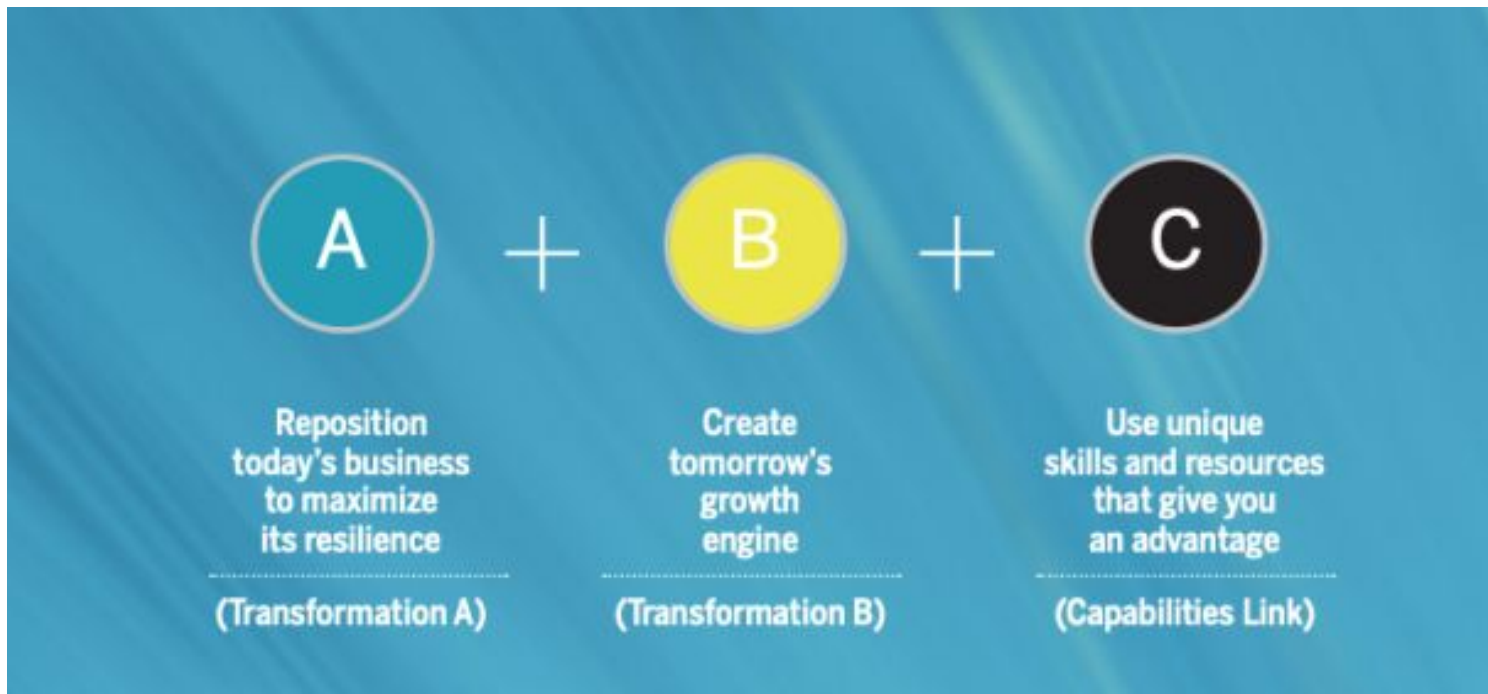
A + B + C

Reposition today's business to maximize its resilience

(Transformation A)

Create tomorrow's growth engine

(Transformation B)

Use unique skills and resources that give you an advantage

(Capabilities Link)